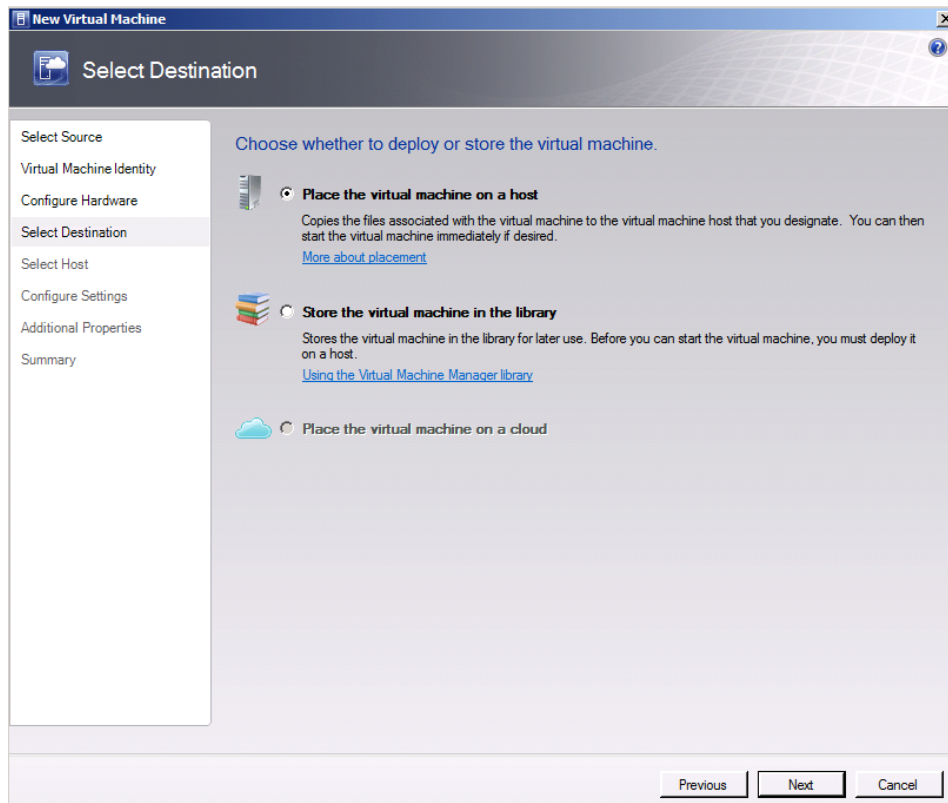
New Virtual Machine

Select Destination

Select Source
Virtual Machine Identity
Configure Hardware
Select Destination
Select Host
Configure Settings
Additional Properties
Summary

Choose whether to deploy or store the virtual machine.

Place the virtual machine on a host

Copies the files associated with the virtual machine to the virtual machine host that you designate. You can then start the virtual machine immediately if desired.

More about placement

Store the virtual machine in the library

Stores the virtual machine in the library for later use. Before you can start the virtual machine, you must deploy it on a host.

Using the Virtual Machine Manager library

Place the virtual machine on a cloud

Previous
Next
Cancel